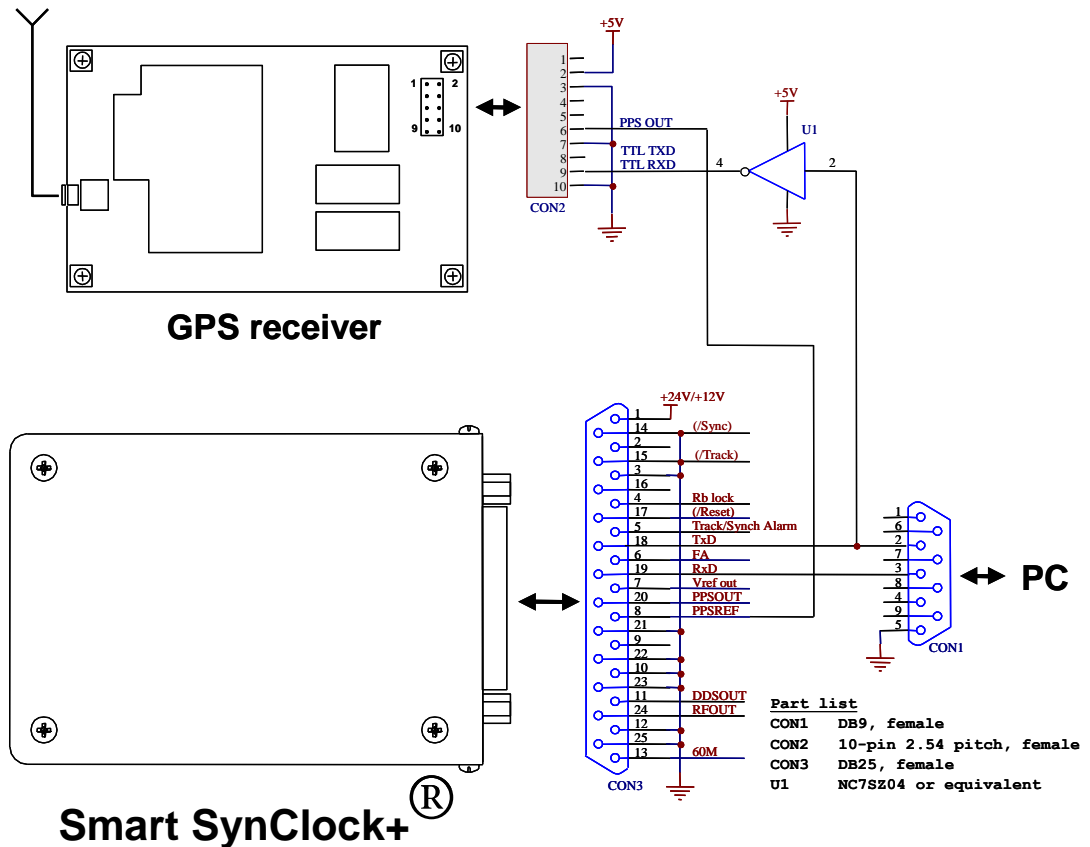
1 2
9 10

GPS receiver

+5V
1
2
3
4
5
6
7
8
9
10
CON2

PPS OUT
TTL TXD
TTL RXD
4
+5V
U1
2

+24V/+12V
1
14 (/Sync)
2
15 (/Track)
3
16
4 Rb lock
17 (/Reset)
5 Track/Synch Alarm
18 TxD
6 FA
19 RxD
7 Vref out
20 PPSOUT
8 PPSREF
21
9
22
10
23
11 DDSOUT
24 RFOUT
12
25
13 60M
CON3

1
6
2
7
3
8
4
9
5
CON1

PC

Part list
CON1 DB9, female
CON2 10-pin 2.54 pitch, female
CON3 DB25, female
U1 NC7SZ04 or equivalent

Smart SynClock+®